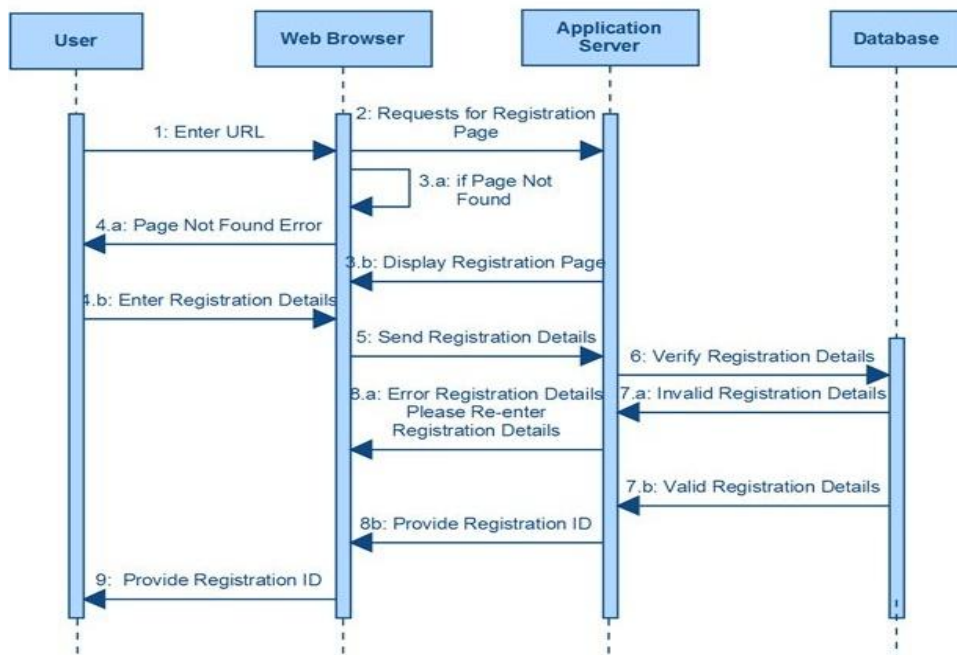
User

Web Browser

Application Server

Database

1: Enter URL

2: Requests for Registration Page

3.a: if Page Not Found

4.a: Page Not Found Error

3.b: Display Registration Page

4.b: Enter Registration Details

5: Send Registration Details

6: Verify Registration Details

8.a: Error Registration Details Please Re-enter Registration Details

7.a: Invalid Registration Details

7.b: Valid Registration Details

8b: Provide Registration ID

9: Provide Registration ID